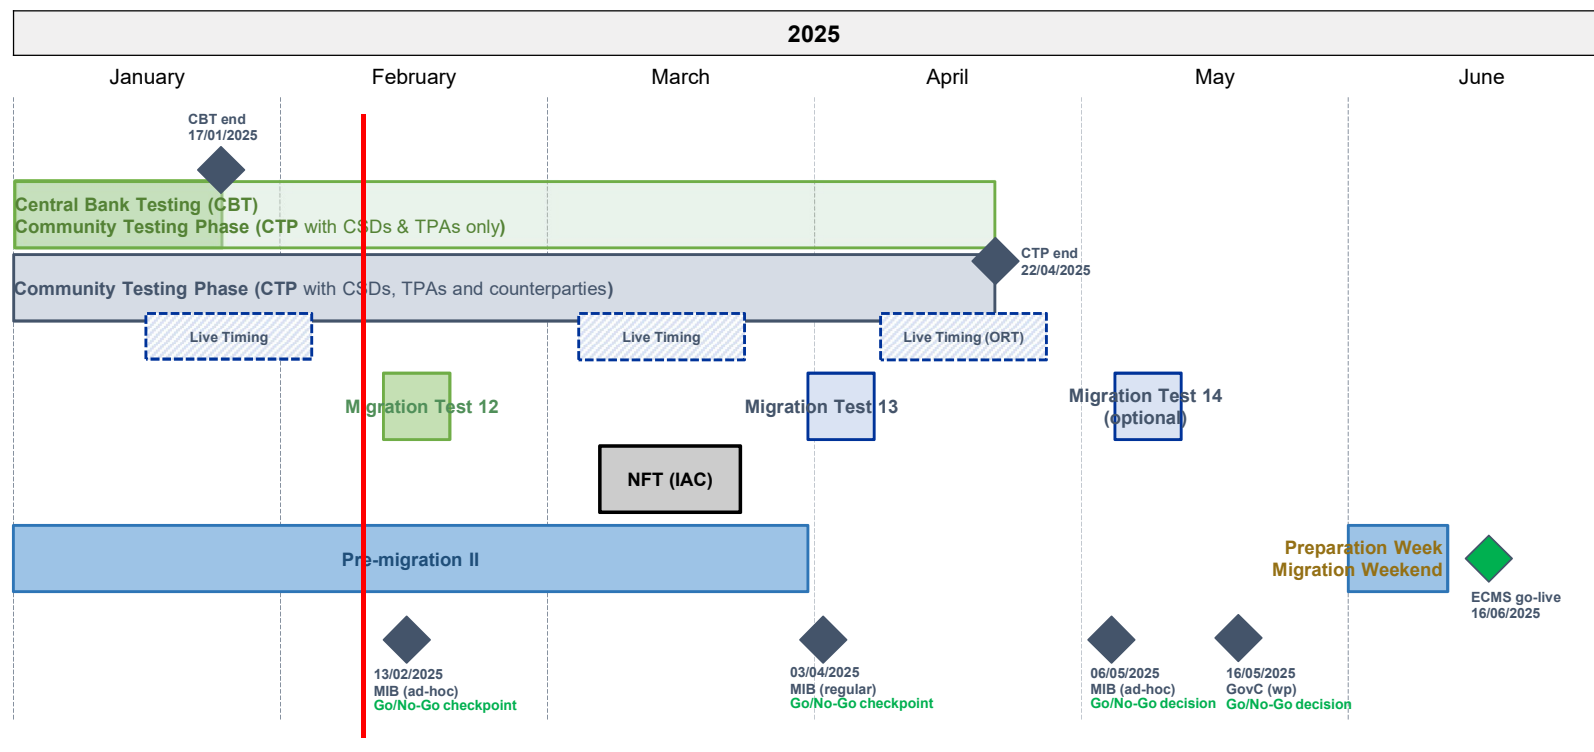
2025

January February March April May June

CBT end 17/01/2025

Central Bank Testing (CBT)
Community Testing Phase (CTP with CSDs & TPAs only)

CTP end 22/04/2025

Community Testing Phase (CTP with CSDs, TPAs and counterparties)

Live Timing

Live Timing

Live Timing (ORT)

Migration Test 12

Migration Test 13

Migration Test 14 (optional)

NFT (IAC)

Pre-migration II

Preparation Week
Migration Weekend

ECMS go-live 16/06/2025

13/02/2025
MIB (ad-hoc)
Go/No-Go checkpoint

03/04/2025
MIB (regular)
Go/No-Go checkpoint

06/05/2025
MIB (ad-hoc)
Go/No-Go decision

16/05/2025
GovC (wp)
Go/No-Go decision